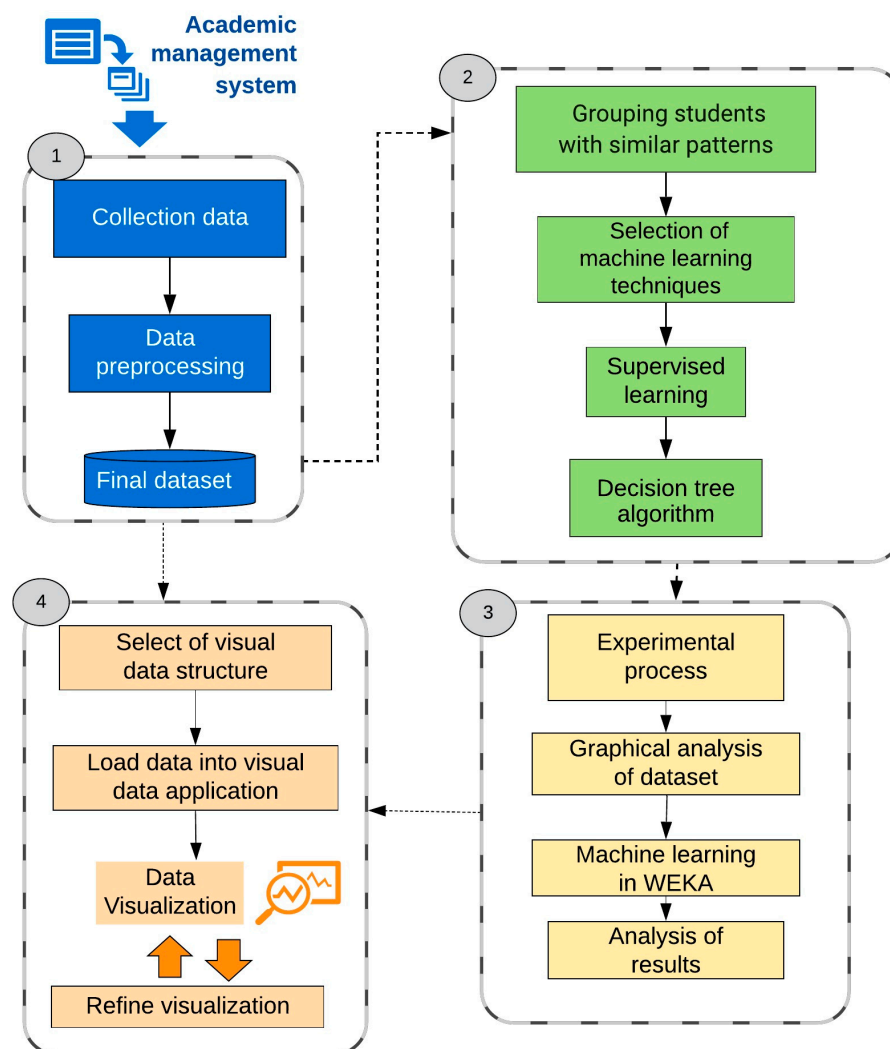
Academic management system

1

Collection data

Data preprocessing

Final dataset

2

Grouping students with similar patterns

Selection of machine learning techniques

Supervised learning

Decision tree algorithm

3

Experimental process

Graphical analysis of dataset

Machine learning in WEKA

Analysis of results

4

Select of visual data structure

Load data into visual data application

Data Visualization

Refine visualization